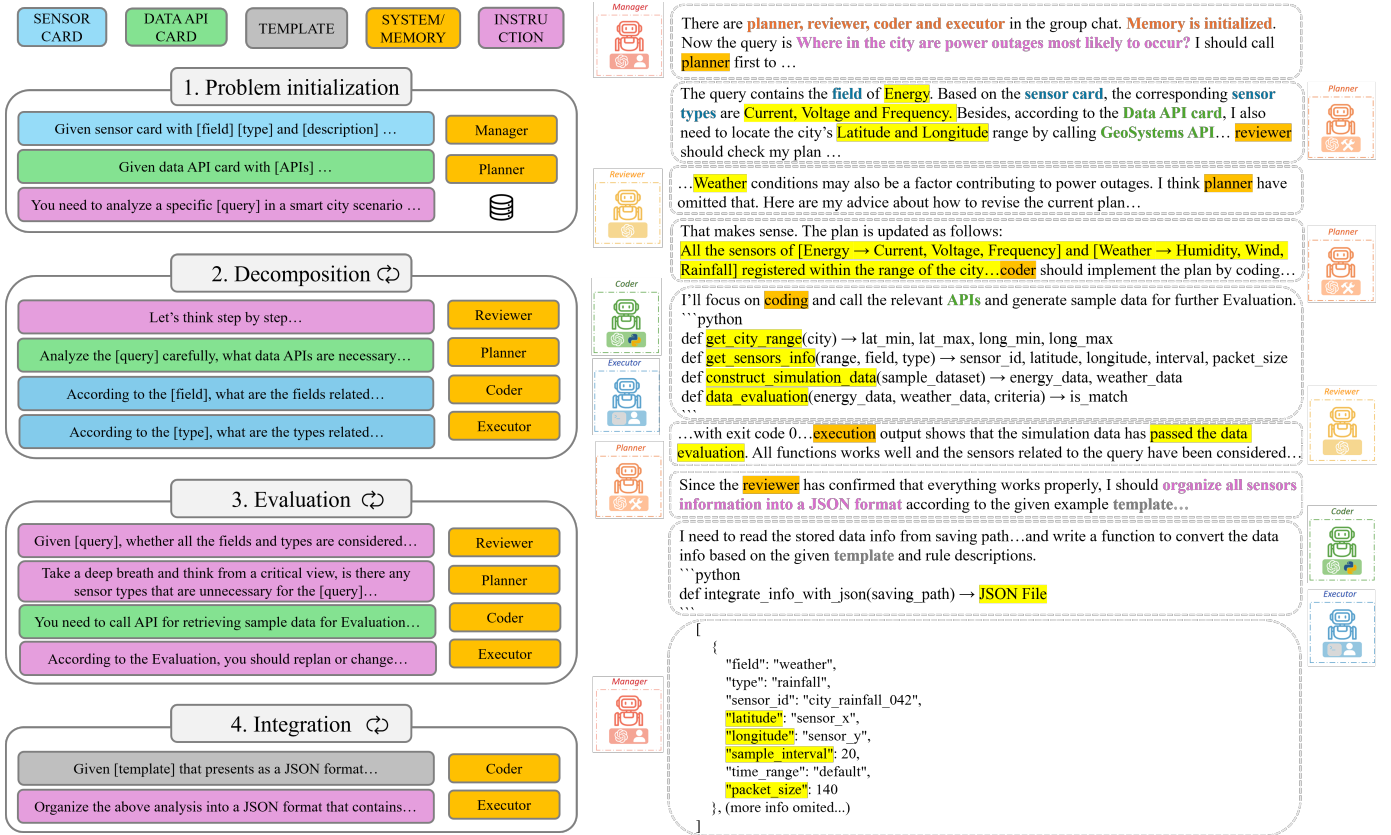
SENSOR CARD | DATA API CARD | TEMPLATE | SYSTEM/ MEMORY | INSTRUCTION

1. Problem initialization

Given sensor card with [field] [type] and [description] … | Manager
Given data API card with [APIs] … | Planner
You need to analyze a specific [query] in a smart city scenario …

2. Decomposition

Let's think step by step… | Reviewer
Analyze the [query] carefully, what data APIs are necessary… | Planner
According to the [field], what are the fields related… | Coder
According to the [type], what are the types related… | Executor

3. Evaluation

Given [query], whether all the fields and types are considered… | Reviewer
Take a deep breath and think from a critical view, is there any sensor types that are unnecessary for the [query]… | Planner
You need to call API for retrieving sample data for Evaluation… | Coder
According to the Evaluation, you should replan or change… | Executor

4. Integration

Given [template] that presents as a JSON format… | Coder
Organize the above analysis into a JSON format that contains… | Executor

Manager
There are planner, reviewer, coder and executor in the group chat. Memory is initialized. Now the query is Where in the city are power outages most likely to occur? I should call planner first to …

Planner
The query contains the field of Energy. Based on the sensor card, the corresponding sensor types are Current, Voltage and Frequency. Besides, according to the Data API card, I also need to locate the city's Latitude and Longitude range by calling GeoSystems API… reviewer should check my plan …

Reviewer
…Weather conditions may also be a factor contributing to power outages. I think planner have omitted that. Here are my advice about how to revise the current plan…

Planner
That makes sense. The plan is updated as follows:
All the sensors of [Energy → Current, Voltage, Frequency] and [Weather → Humidity, Wind, Rainfall] registered within the range of the city…coder should implement the plan by coding…

Coder
I'll focus on coding and call the relevant APIs and generate sample data for further Evaluation.
```python
def get_city_range(city) → lat_min, lat_max, long_min, long_max
def get_sensors_info(range, field, type) → sensor_id, latitude, longitude, interval, packet_size
def construct_simulation_data(sample_dataset) → energy_data, weather_data
def data_evaluation(energy_data, weather_data, criteria) → is_match
```

Executor
Reviewer
…with exit code 0…execution output shows that the simulation data has passed the data evaluation. All functions works well and the sensors related to the query have been considered…

Planner
Since the reviewer has confirmed that everything works properly, I should organize all sensors information into a JSON format according to the given example template…

Coder
I need to read the stored data info from saving path…and write a function to convert the data info based on the given template and rule descriptions.
```python
def integrate_info_with_json(saving_path) → JSON File
```

Executor
Manager
[
{
"field": "weather",
"type": "rainfall",
"sensor_id": "city_rainfall_042",
"latitude": "sensor_x",
"longitude": "sensor_y",
"sample_interval": 20,
"time_range": "default",
"packet_size": 140
}, (more info omited...)
]